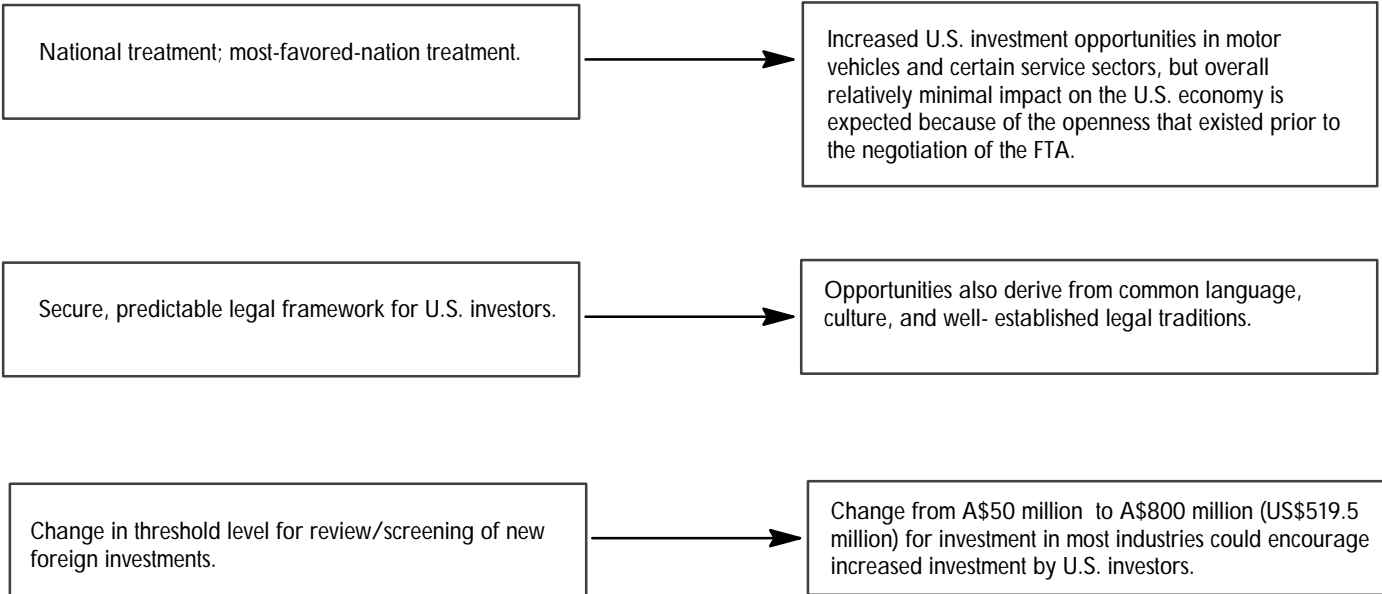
National treatment; most-favored-nation treatment.

Increased U.S. investment opportunities in motor vehicles and certain service sectors, but overall relatively minimal impact on the U.S. economy is expected because of the openness that existed prior to the negotiation of the FTA.

Secure, predictable legal framework for U.S. investors.

Opportunities also derive from common language, culture, and well- established legal traditions.

Change in threshold level for review/screening of new foreign investments.

Change from A\$50 million to A\$800 million (US\$519.5 million) for investment in most industries could encourage increased investment by U.S. investors.